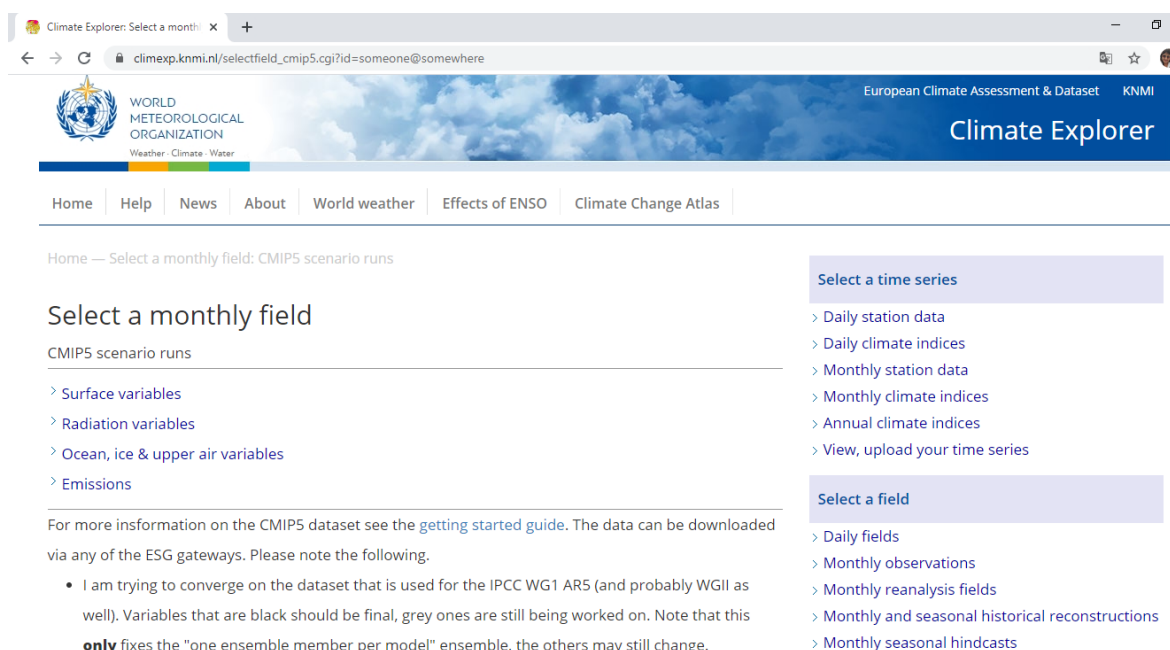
Climate Explorer: Select a monthl ×

climexp.knmi.nl/selectfield_cmip5.cgi?id=someone@somewhere

WORLD METEOROLOGICAL ORGANIZATION
Weather · Climate · Water

European Climate Assessment & Dataset KNMI

Climate Explorer

Home Help News About World weather Effects of ENSO Climate Change Atlas

Home — Select a monthly field: CMIP5 scenario runs

Select a monthly field

CMIP5 scenario runs

Surface variables

Radiation variables

Ocean, ice & upper air variables

Emissions

For more information on the CMIP5 dataset see the getting started guide. The data can be downloaded via any of the ESG gateways. Please note the following.

- I am trying to converge on the dataset that is used for the IPCC WG1 AR5 (and probably WGII as well). Variables that are black should be final, grey ones are still being worked on. Note that this **only** fixes the "one ensemble member per model" ensemble, the others may still change.

Select a time series

Daily station data
Daily climate indices
Monthly station data
Monthly climate indices
Annual climate indices
View, upload your time series

Select a field

Daily fields
Monthly observations
Monthly reanalysis fields
Monthly and seasonal historical reconstructions
Monthly seasonal hindcasts